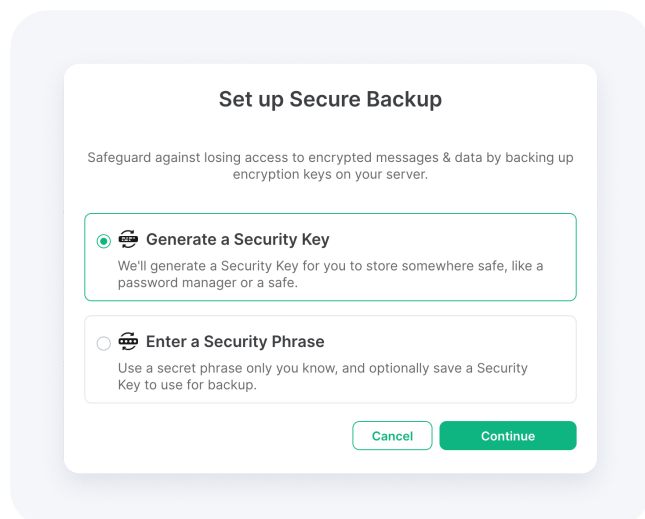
Set up Secure Backup

Safeguard against losing access to encrypted messages & data by backing up encryption keys on your server.

Generate a Security Key

We'll generate a Security Key for you to store somewhere safe, like a password manager or a safe.

Enter a Security Phrase

Use a secret phrase only you know, and optionally save a Security Key to use for backup.

Cancel

Continue